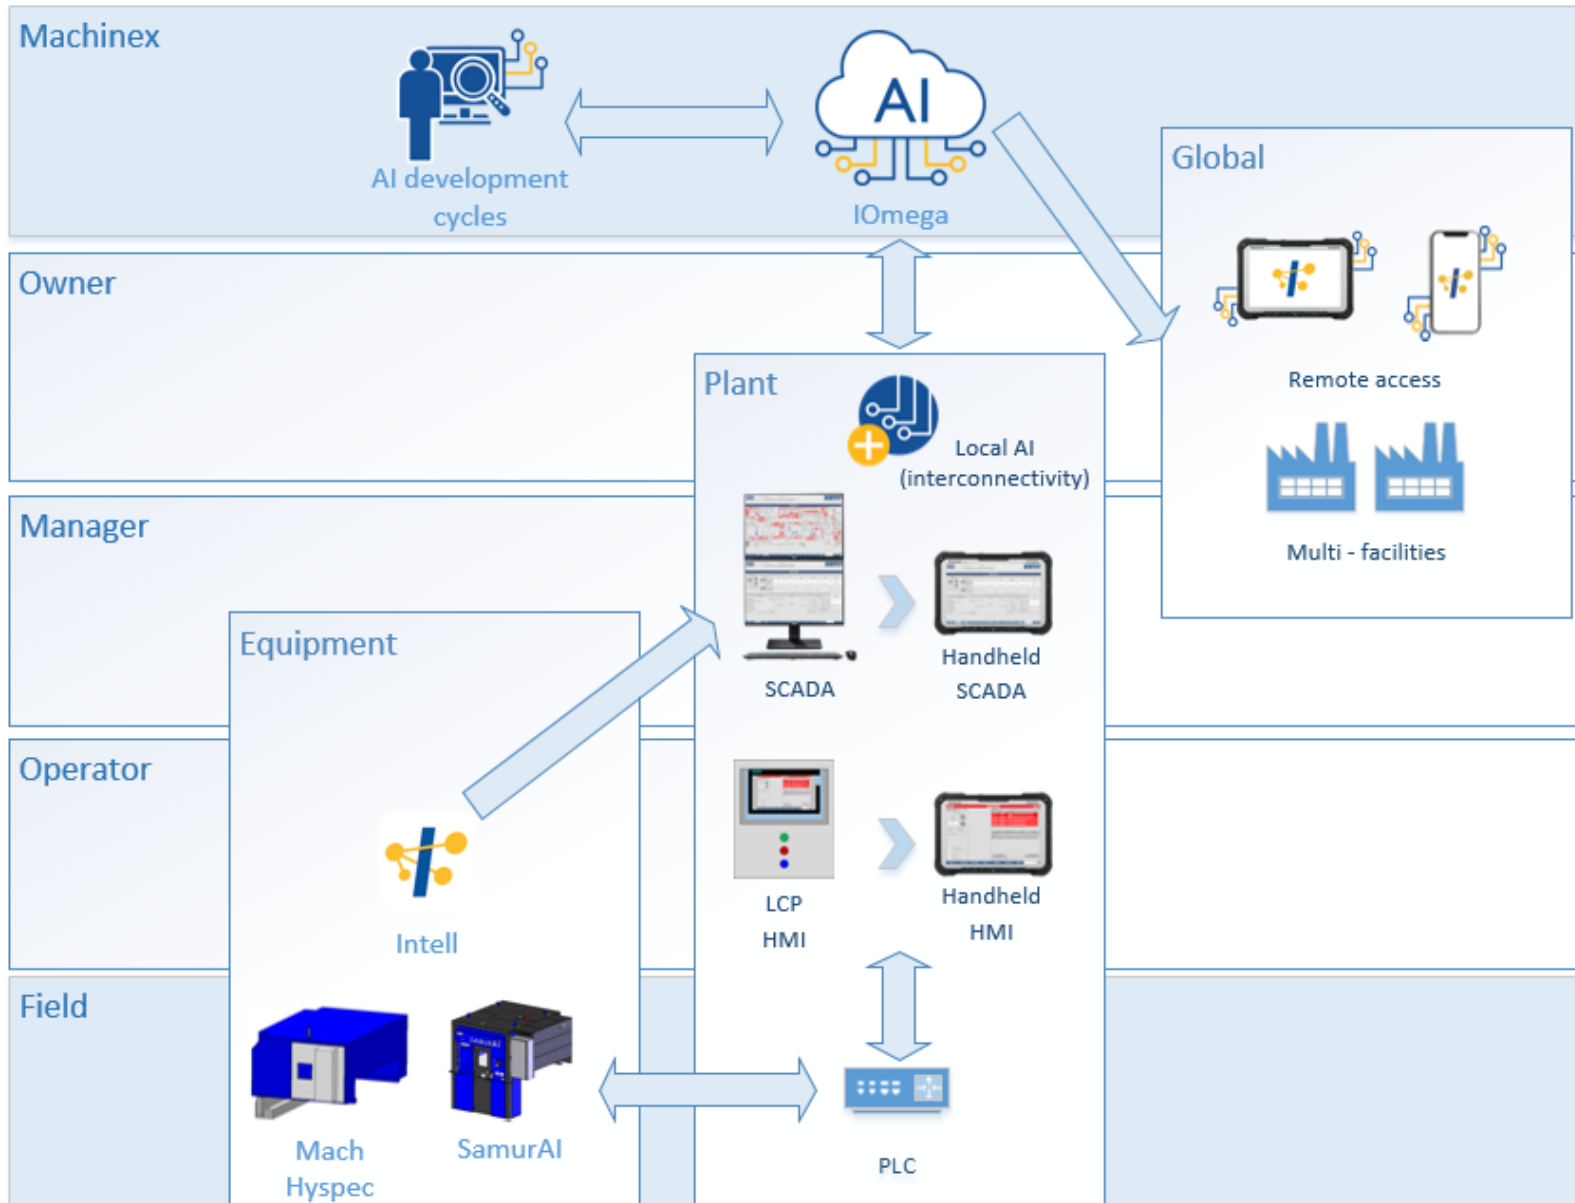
Machinex

AI development cycles

AI

IOmega

Global

Remote access

Multi - facilities

Owner

Plant

Local AI (interconnectivity)

Manager

SCADA

Handheld SCADA

Equipment

Operator

LCP HMI

Handheld HMI

Intell

Field

Mach Hyspec

SamurAI

PLC